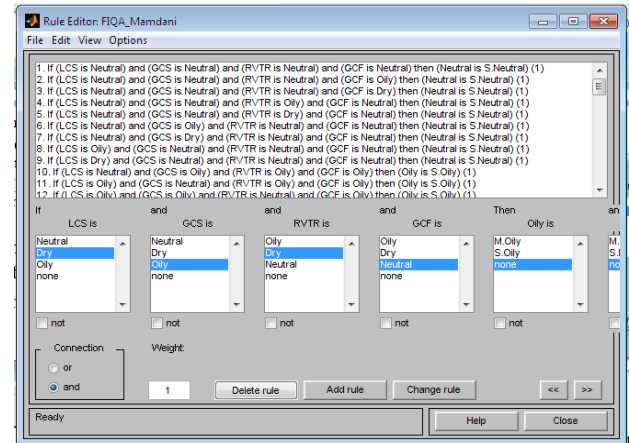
Rule Editor: FIQA_Mamdani

File Edit View Options

1. If (LCS is Neutral) and (GCS is Neutral) and (RVTR is Neutral) and (GCF is Neutral) then (Neutral is S.Neutral) (1)
2. If (LCS is Neutral) and (GCS is Neutral) and (RVTR is Neutral) and (GCF is Oily) then (Neutral is S.Neutral) (1)
3. If (LCS is Neutral) and (GCS is Neutral) and (RVTR is Neutral) and (GCF is Dry) then (Neutral is S.Neutral) (1)
4. If (LCS is Neutral) and (GCS is Neutral) and (RVTR is Oily) and (GCF is Neutral) then (Neutral is S.Neutral) (1)
5. If (LCS is Neutral) and (GCS is Neutral) and (RVTR is Dry) and (GCF is Neutral) then (Neutral is S.Neutral) (1)
6. If (LCS is Neutral) and (GCS is Oily) and (RVTR is Neutral) and (GCF is Neutral) then (Neutral is S.Neutral) (1)
7. If (LCS is Neutral) and (GCS is Dry) and (RVTR is Neutral) and (GCF is Neutral) then (Neutral is S.Neutral) (1)
8. If (LCS is Oily) and (GCS is Neutral) and (RVTR is Neutral) and (GCF is Neutral) then (Neutral is S.Neutral) (1)
9. If (LCS is Dry) and (GCS is Neutral) and (RVTR is Neutral) and (GCF is Neutral) then (Neutral is S.Neutral) (1)
10. If (LCS is Neutral) and (GCS is Oily) and (RVTR is Oily) and (GCF is Oily) then (Oily is S.Oily) (1)
11. If (LCS is Oily) and (GCS is Neutral) and (RVTR is Oily) and (GCF is Oily) then (Oily is S.Oily) (1)
12. If (LCS is Oily) and (GCS is Oily) and (RVTR is Neutral) and (GCF is Oily) then (Oily is S.Oily) (1)

If
LCS is
Neutral
Dry
Oily
none
not

and
GCS is
Neutral
Dry
Oily
none
not

and
RVTR is
Oily
Dry
Neutral
none
not

and
GCF is
Oily
Dry
Neutral
none
not

Then
Oily is
M.Oily
S.Oily
none
not

an
M.
S.

Connection
or
and

Weight:
1

Delete rule
Add rule
Change rule
<<
>>

Ready
Help
Close